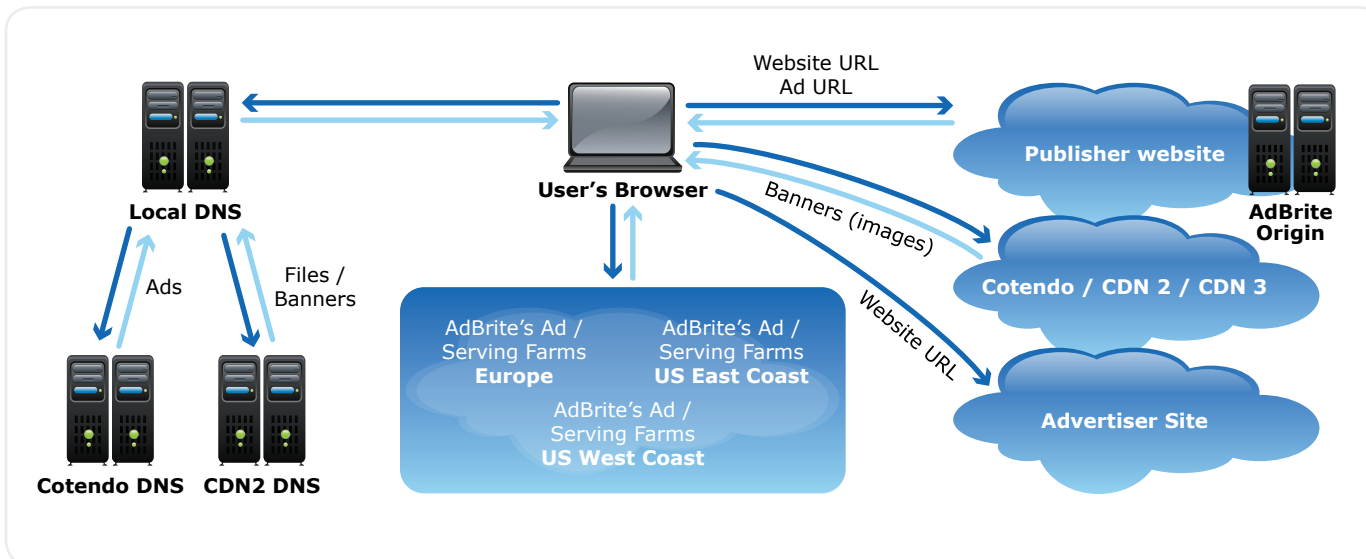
Local DNS

User's Browser

Website URL
Ad URL

Publisher website

AdBrite Origin

Banners (images)

Cotendo / CDN 2 / CDN 3

Website URL

Advertiser Site

Ads

Files / Banners

AdBrite's Ad / Serving Farms Europe

AdBrite's Ad / Serving Farms US East Coast

AdBrite's Ad / Serving Farms US West Coast

Cotendo DNS

CDN2 DNS